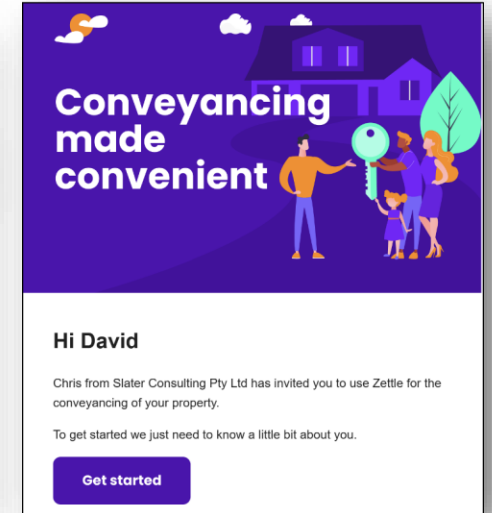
Conveyancing made convenient

Hi David

Chris from Slater Consulting Pty Ltd has invited you to use Zettle for the conveyancing of your property.

To get started we just need to know a little bit about you.

Get started